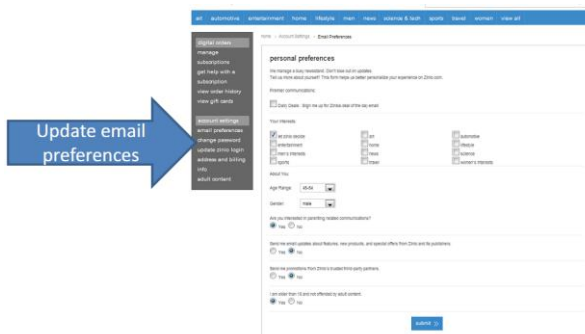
all | automotive | entertainment | home | lifestyle | men | news | science & tech | sports | travel | women | view all

home > Account Settings > Email Preferences

digital orders
manage subscriptions
get help with a subscription
view order history
view gift cards

account settings
email preferences
change password
update zinio login
address and billing info
adult content

Update email preferences

personal preferences

We manage a busy newsstand. Don't lose out on updates.
Tell us more about yourself! This form helps us better personalize your experience on Zinio.com

Promo communications

Daily Deals - Sign me up for Zinio's deal of the day email.

Your Interests

all zinio words | art | automotive
entertainment | home | lifestyle
men's interests | news | science
sports | travel | women's interests

About You

Age Range 45-54

Gender Male

Are you interested in parenting related communications?
Yes No

Send me email updates about features, new products, and special offers from Zinio and its publishers.
Yes No

Send me promotions from Zinio's trusted third-party partners.
Yes No

I am older than 18 and not offended by adult content.
Yes No

submit